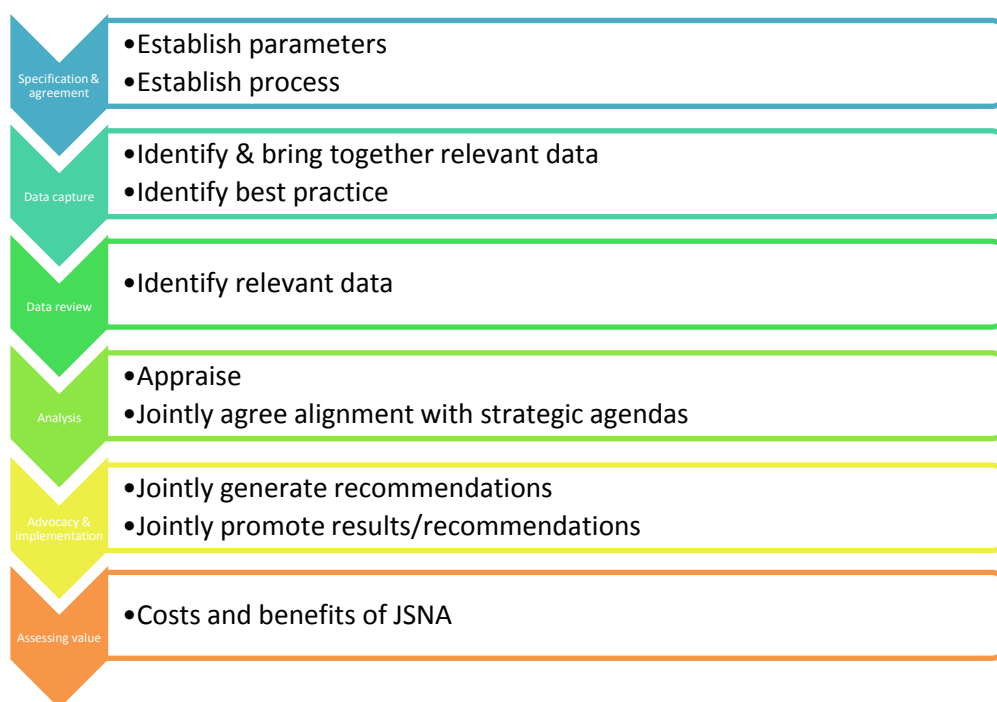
Specification & agreement

•Establish parameters
•Establish process

Data capture

•Identify & bring together relevant data
•Identify best practice

Data review

•Identify relevant data

Analysis

•Appraise
•Jointly agree alignment with strategic agendas

Advocacy & implementation

•Jointly generate recommendations
•Jointly promote results/recommendations

Assessing value

•Costs and benefits of JSNA